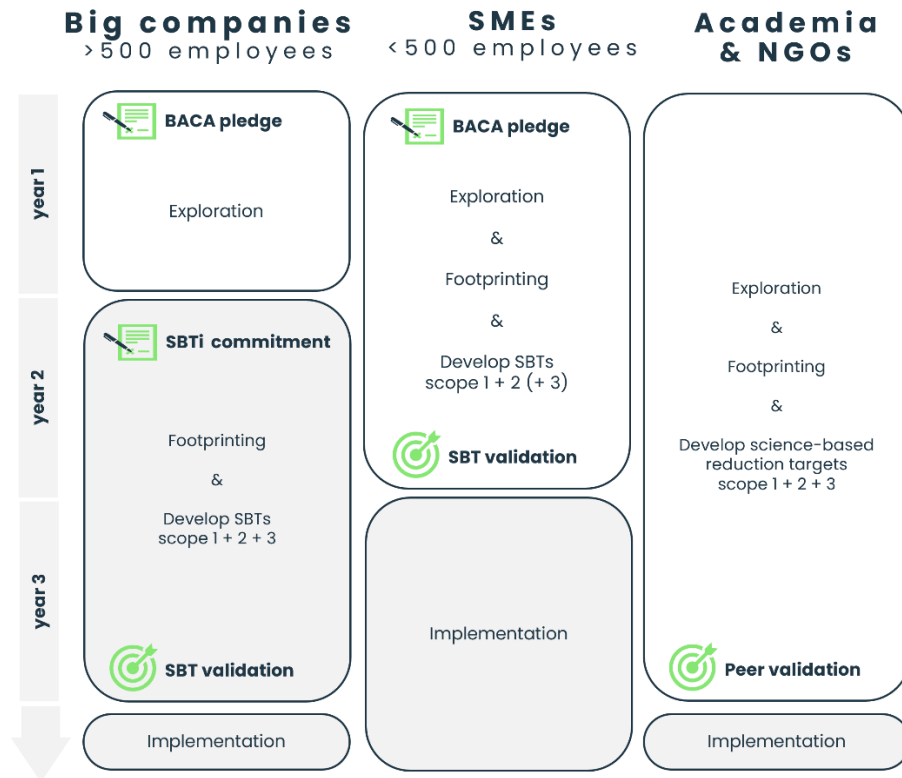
Big companies
>500 employees

SMEs
<500 employees

Academia & NGOs

year 1

year 2

year 3

BACA pledge

Exploration

SBTi commitment

Footprinting

&

Develop SBTs scope 1 + 2 + 3

SBT validation

Implementation

BACA pledge

Exploration

&

Footprinting

&

Develop SBTs scope 1 + 2 (+ 3)

SBT validation

Implementation

Exploration

&

Footprinting

&

Develop science-based reduction targets scope 1 + 2 + 3

Peer validation

Implementation